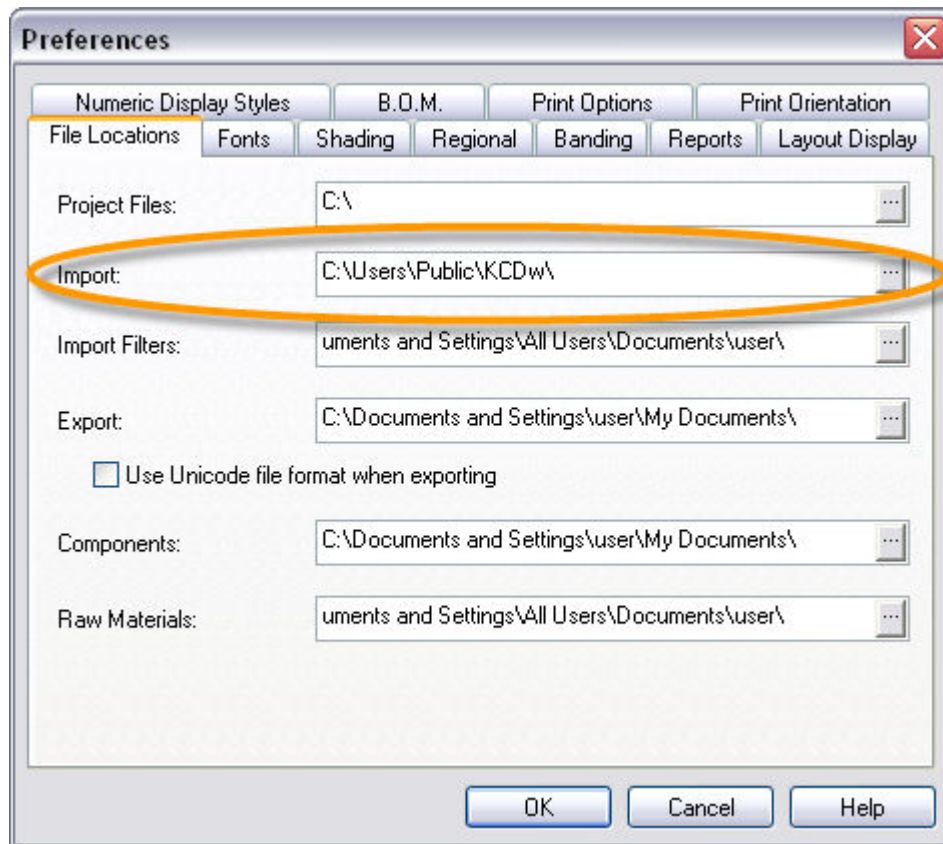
Preferences

Numeric Display Styles | B.O.M. | Print Options | Print Orientation
File Locations | Fonts | Shading | Regional | Banding | Reports | Layout Display

Project Files: C:\ ...

Import: C:\Users\Public\KCDw\ ...

Import Filters: uments and Settings\All Users\Documents\user\ ...

Export: C:\Documents and Settings\user\My Documents\ ...

Use Unicode file format when exporting

Components: C:\Documents and Settings\user\My Documents\ ...

Raw Materials: uments and Settings\All Users\Documents\user\ ...

OK | Cancel | Help